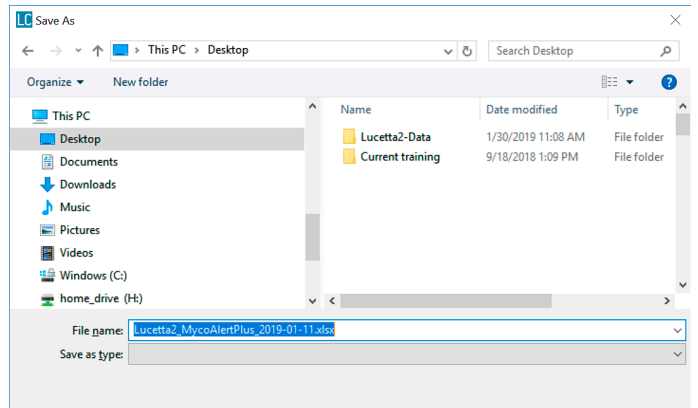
LC Save As

This PC > Desktop

Search Desktop

Organize ▾ New folder

This PC
Desktop
Documents
Downloads
Music
Pictures
Videos
Windows (C:)
home_drive (H:)

| Name | Date modified | Type |
|---|---|---|
| Lucetta2-Data | 1/30/2019 11:08 AM | File folder |
| Current training | 9/18/2018 1:09 PM | File folder |

File name: Lucetta2_MycoAlertPlus_2019-01-11.xlsx

Save as type: